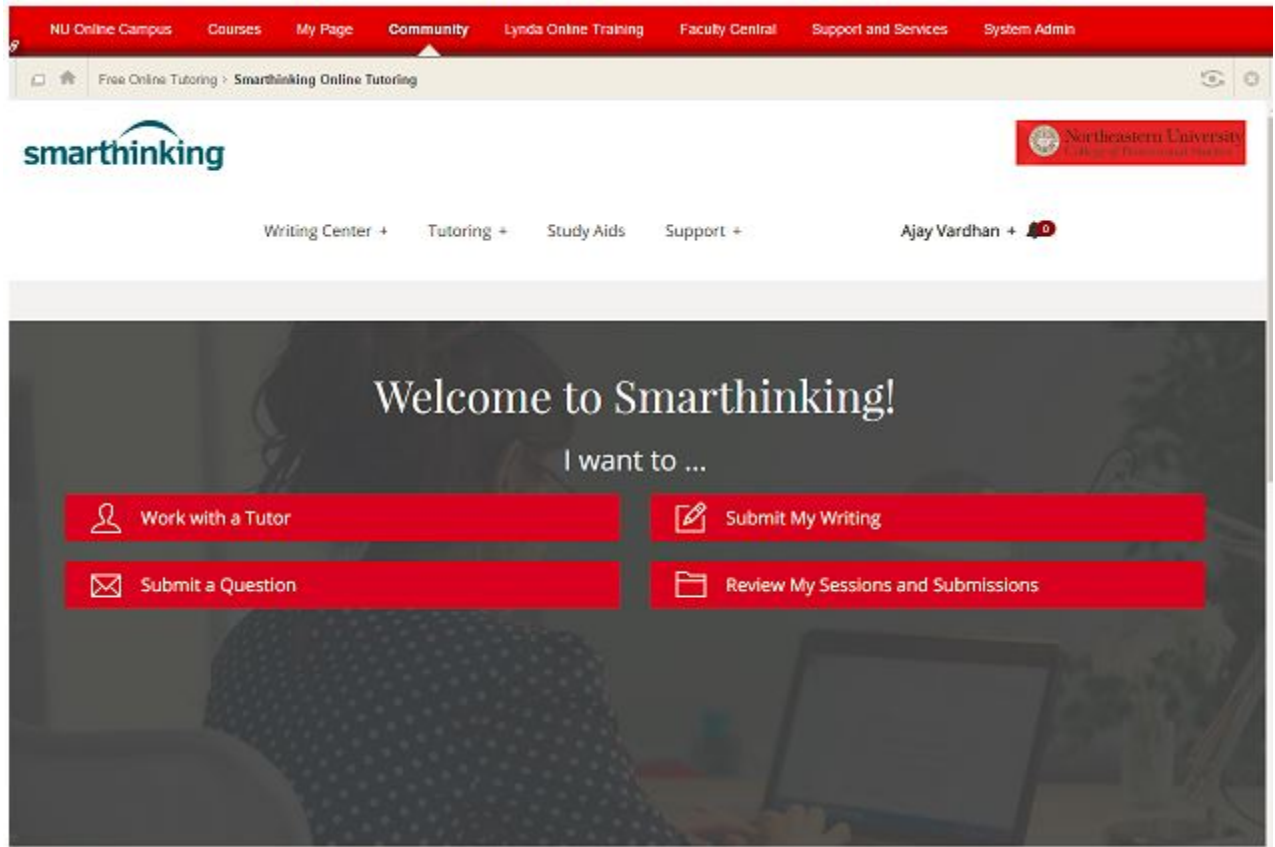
NU Online Campus Courses My Page Community Lynda Online Training Faculty Central Support and Services System Admin

Free Online Tutoring › Smarthinking Online Tutoring

smarthinking

Northeastern University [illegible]

Writing Center + Tutoring + Study Aids Support + Ajay Vardhan + 0

Welcome to Smarthinking!

I want to ...

Work with a Tutor

Submit My Writing

Submit a Question

Review My Sessions and Submissions